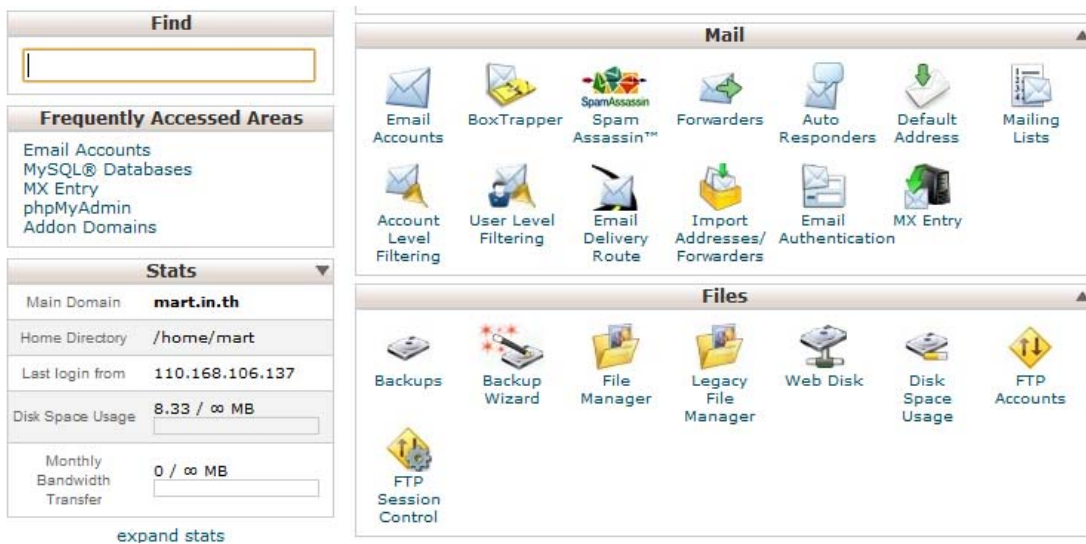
Find

Frequently Accessed Areas

Email Accounts
MySQL® Databases
MX Entry
phpMyAdmin
Addon Domains

Stats

| Main Domain | mart.in.th |
|---|---|
| Home Directory | /home/mart |
| Last login from | 110.168.106.137 |
| Disk Space Usage | 8.33 / ∞ MB |
| Monthly Bandwidth Transfer | 0 / ∞ MB |

expand stats

Mail

Email Accounts
BoxTrapper
SpamAssassin
Spam Assassin™
Forwarders
Auto Responders
Default Address
Mailing Lists
Account Level Filtering
User Level Filtering
Email Delivery Route
Import Addresses/ Forwarders
Email Authentication
MX Entry

Files

Backups
Backup Wizard
File Manager
Legacy File Manager
Web Disk
Disk Space Usage
FTP Accounts
FTP Session Control